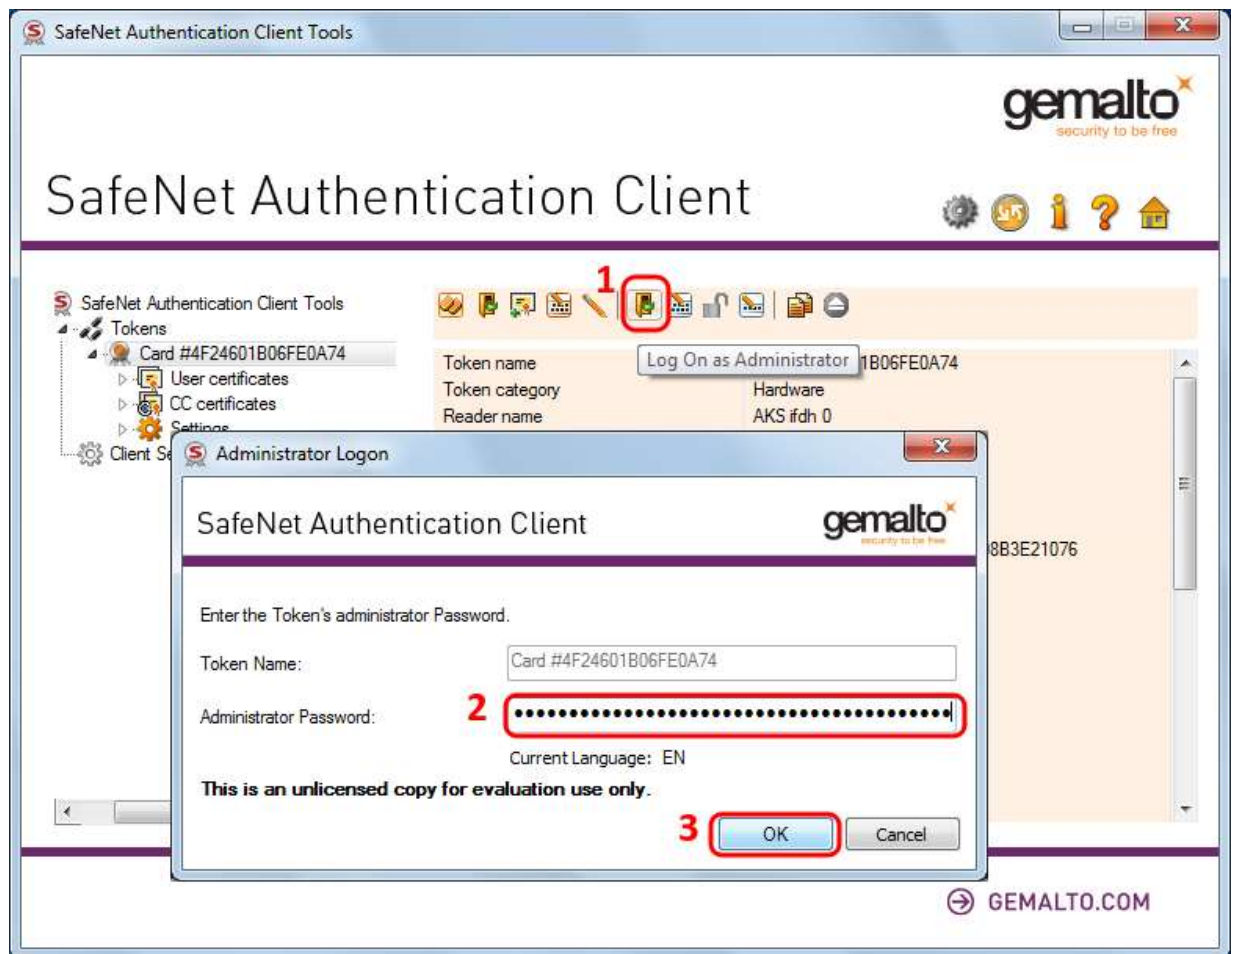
SafeNet Authentication Client Tools

gemalto
security to be free

SafeNet Authentication Client

SafeNet Authentication Client Tools
Tokens
Card #4F24601B06FE0A74
User certificates
CC certificates
Settings
Client Se

1

Log On as Administrator

| Token name | 1B06FE0A74 |
|---|---|
| Token category | Hardware |
| Reader name | AKS ifdh 0 |

8B3E21076

Administrator Logon

SafeNet Authentication Client
gemalto
security to be free

Enter the Token's administrator Password.

Token Name: Card #4F24601B06FE0A74

2

Administrator Password: ••••••••••••••••••••••••••••••••••••••••••

Current Language: EN

This is an unlicensed copy for evaluation use only.

3

OK
Cancel

GEMALTO.COM